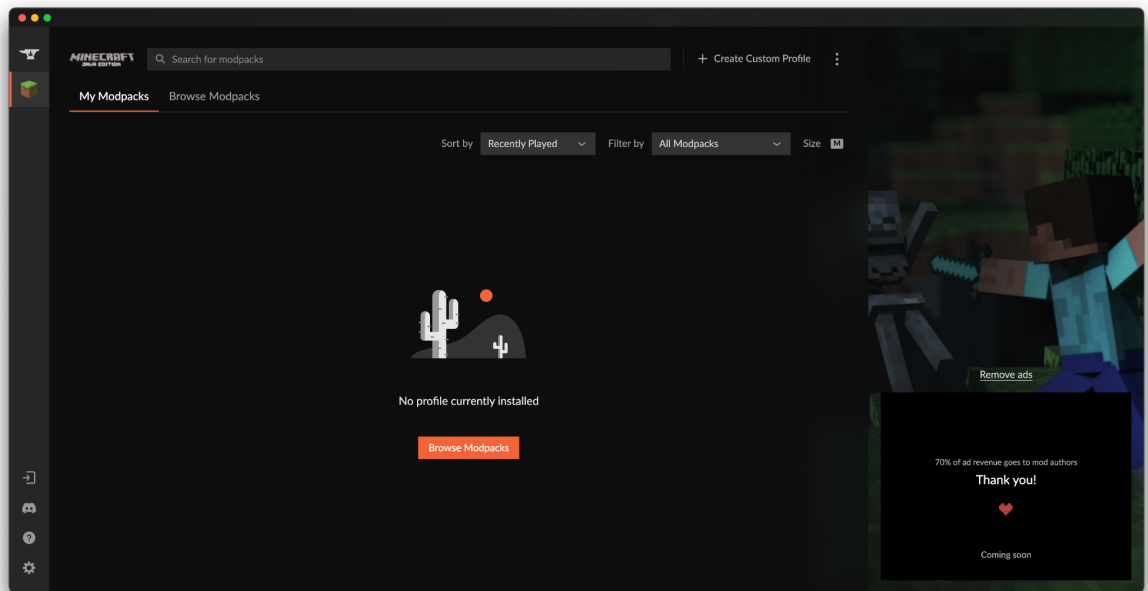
MINECRAFT JAVA EDITION

Search for modpacks

+ Create Custom Profile

My Modpacks Browse Modpacks

Sort by Recently Played Filter by All Modpacks Size M

No profile currently installed

Browse Modpacks

Remove ads

70% of ad revenue goes to mod authors

Thank you!

Coming soon